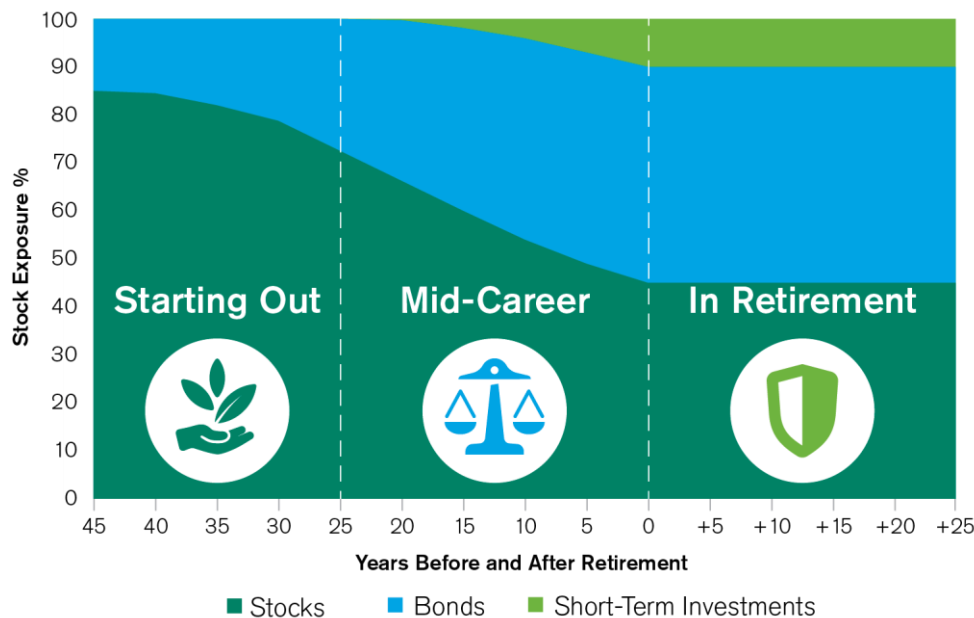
100
90
80
70
60
50
40
30
20
10
0

Stock Exposure %

Starting Out
Mid-Career
In Retirement

45 40 35 30 25 20 15 10 5 0 +5 +10 +15 +20 +25

Years Before and After Retirement

Stocks Bonds Short-Term Investments